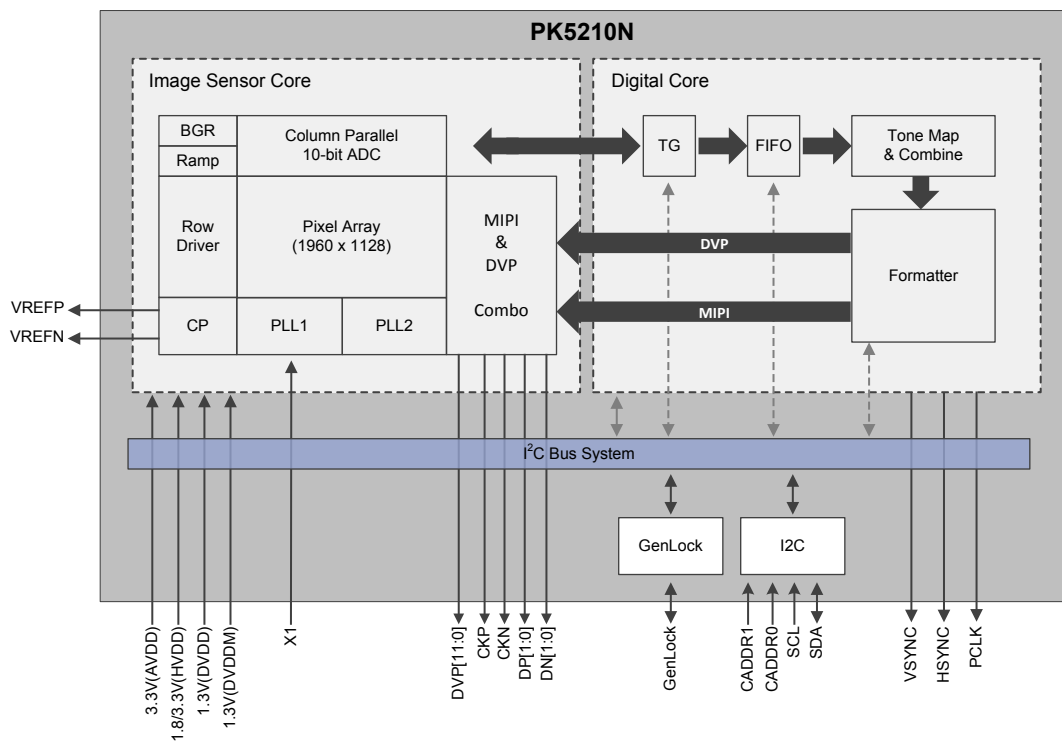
PK5210N

Image Sensor Core

BGR

Ramp

Column Parallel 10-bit ADC

Row Driver

Pixel Array (1960 x 1128)

MIPI & DVP

Combo

CP

PLL1

PLL2

Digital Core

TG

FIFO

Tone Map & Combine

DVP

MIPI

Formatter

VREFP

VREFN

I$^2$C Bus System

GenLock

I2C

3.3V(AVDD)

1.8/3.3V(HVDD)

1.3V(DVDD)

1.3V(DVDDM)

X1

DVP[11:0]

CKP

CKN

DP[1:0]

DN[1:0]

GenLock

CADDR1

CADDR0

SCL

SDA

VSYNC

HSYNC

PCLK